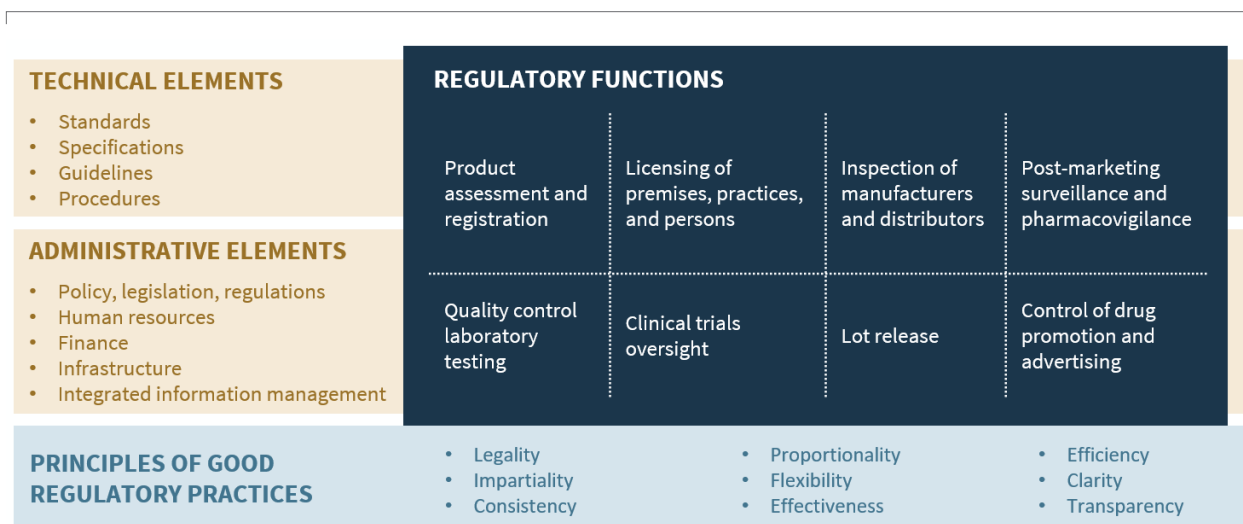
TECHNICAL ELEMENTS
• Standards
• Specifications
• Guidelines
• Procedures

ADMINISTRATIVE ELEMENTS
• Policy, legislation, regulations
• Human resources
• Finance
• Infrastructure
• Integrated information management

REGULATORY FUNCTIONS

Product assessment and registration

Licensing of premises, practices, and persons

Inspection of manufacturers and distributors

Post-marketing surveillance and pharmacovigilance

Quality control laboratory testing

Clinical trials oversight

Lot release

Control of drug promotion and advertising

PRINCIPLES OF GOOD REGULATORY PRACTICES
• Legality
• Impartiality
• Consistency
• Proportionality
• Flexibility
• Effectiveness
• Efficiency
• Clarity
• Transparency